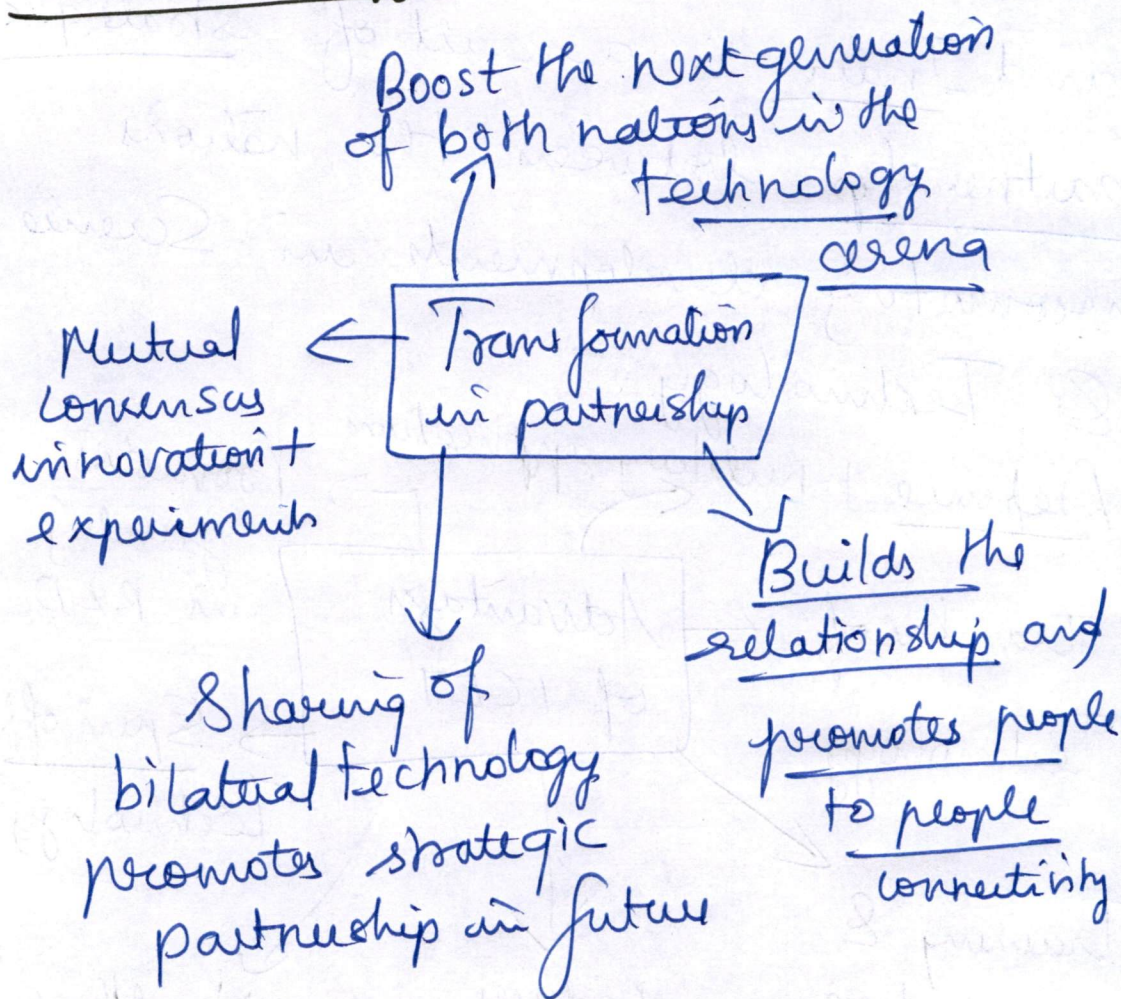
Boost the next generation of both nations in the technology arena

Transformation in partnership

Mutual consensus innovation + experiments

Builds the relationship and promotes people to people connectivity

Sharing of bilateral technology promotes strategic partnership in future